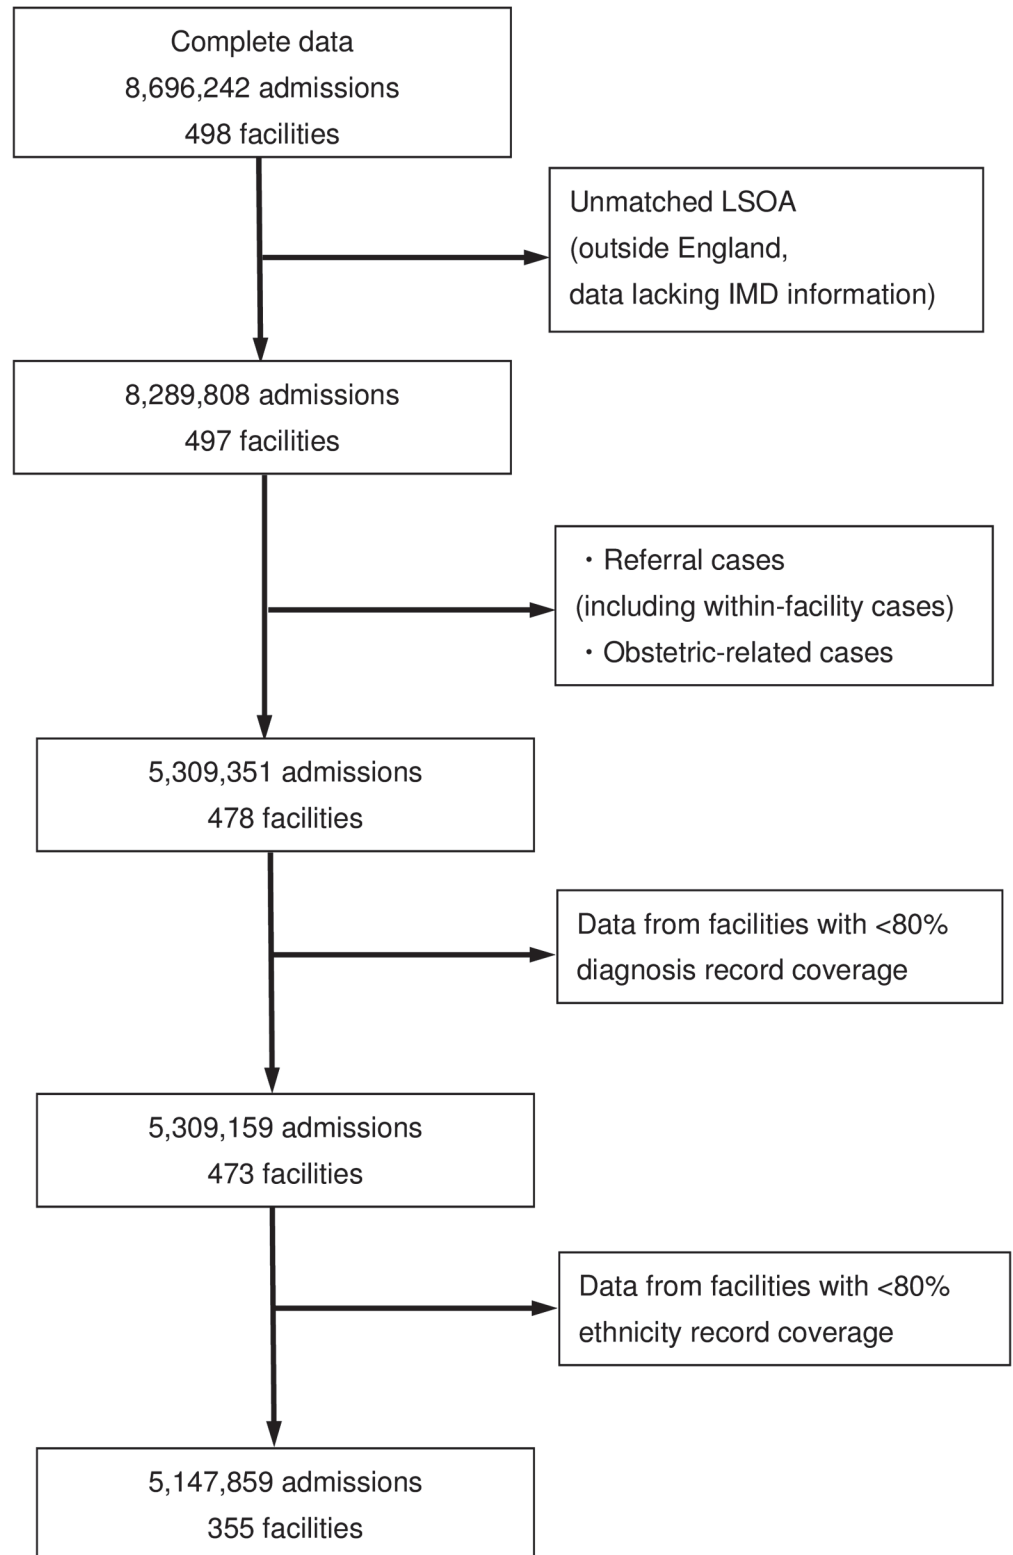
Complete data
8,696,242 admissions
498 facilities

Unmatched LSOA
(outside England,
data lacking IMD information)

8,289,808 admissions
497 facilities

・Referral cases
(including within-facility cases)
・Obstetric-related cases

5,309,351 admissions
478 facilities

Data from facilities with <80%
diagnosis record coverage

5,309,159 admissions
473 facilities

Data from facilities with <80%
ethnicity record coverage

5,147,859 admissions
355 facilities